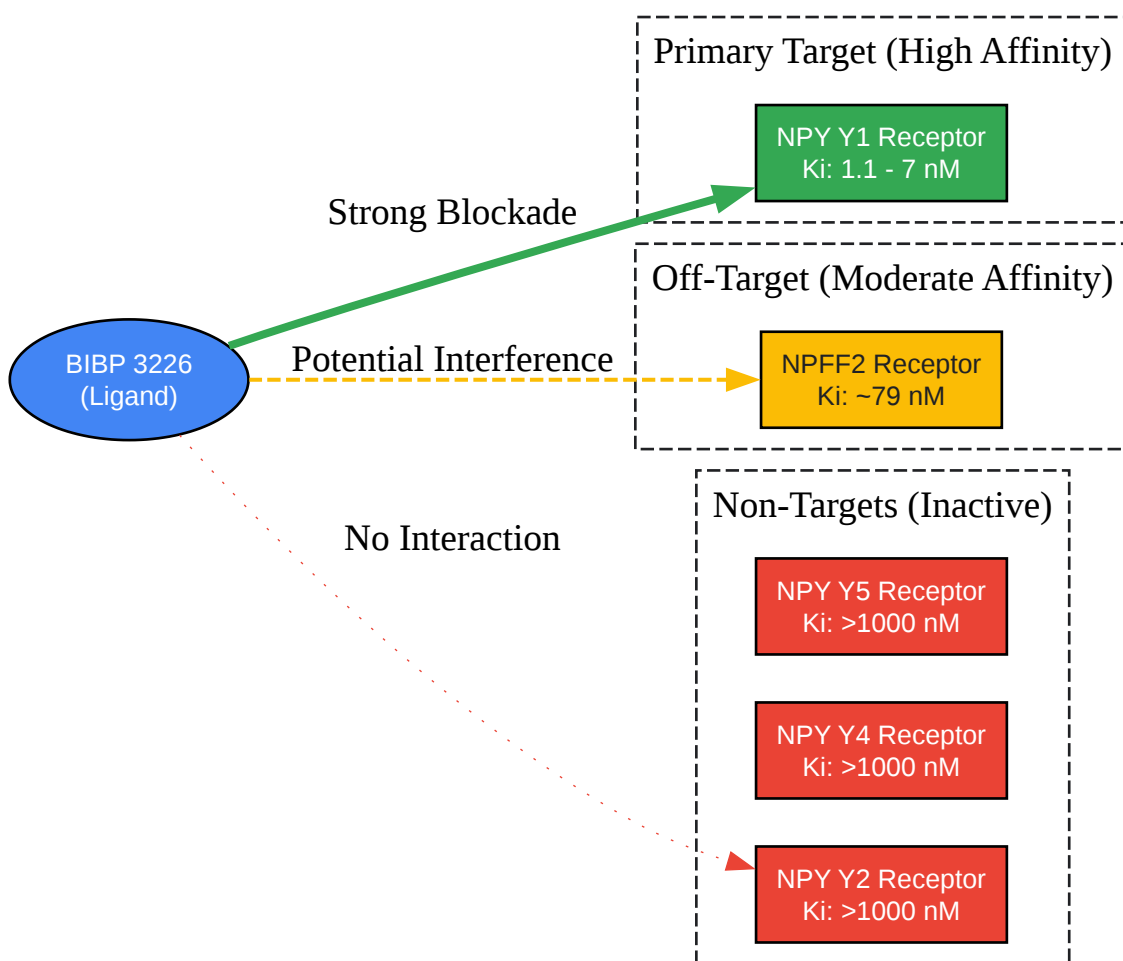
Primary Target (High Affinity)

NPY Y1 Receptor
Ki: 1.1 - 7 nM

Strong Blockade

Off-Target (Moderate Affinity)

BIBP 3226
(Ligand)

Potential Interference

NPFF2 Receptor
Ki: ~79 nM

Non-Targets (Inactive)

No Interaction

NPY Y5 Receptor
Ki: >1000 nM

NPY Y4 Receptor
Ki: >1000 nM

NPY Y2 Receptor
Ki: >1000 nM